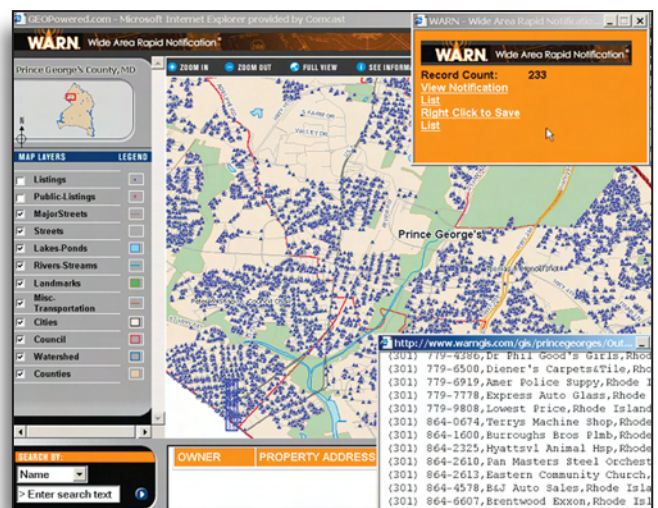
GEOPowered.com - Microsoft Internet Explorer provided by Comcast

WARN. Wide Area Rapid Notification

Prince George's County, MD

N

ZOOM IN ZOOM OUT FULL VIEW SEE INFORMA

MAP LAYERS LEGEND

Listings
Public-Listings
MajorStreets
Streets
Lakes-Ponds
Rivers-Streams
Landmarks
Misc-Transportation
Cities
Council
Watershed
Counties

SEARCH BY:
Name
> Enter search text

OWNER PROPERTY ADDRESS

Prince George's

WARN - Wide Area Rapid Notificatio...

WARN. Wide Area Rapid Notification

Record Count: 233
View Notification List
Right Click to Save List

http://www.warngis.com/gis/princegeorges/Out...

(301) 779-4386,Dr Phil Good's Girls,Rhode
(301) 779-6500,Diener's Carpets&Tile,Rhode
(301) 779-6919,Amer Police Suppy,Rhode I
(301) 779-7778,Express Auto Glass,Rhode
(301) 779-9808,Lowest Price,Rhode Island
(301) 864-0674,Terrys Machine Shop,Rhode
(301) 864-1600,Burroughs Bros Plmb,Rhode
(301) 864-2325,Hyattsvl Animal Hsp,Rhode
(301) 864-2610,Pan Masters Steel Orchest
(301) 864-2613,Eastern Community Church,
(301) 864-4578,B&J Auto Sales,Rhode Isla
(301) 864-6607,Brentwood Exxon,Rhode Isla